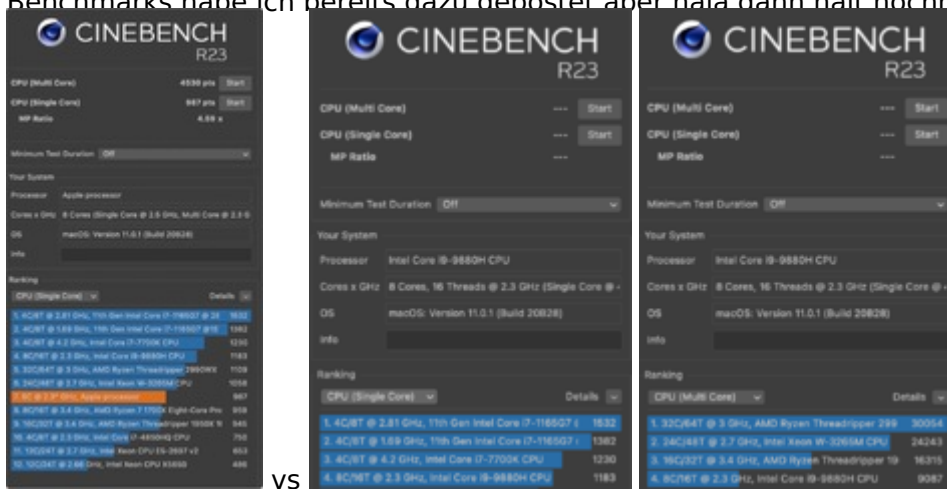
Benchmarks habe ich bereits dazu gepostet aber hala hann hal noch

CINEBENCH
R23

CPU (Multi Core) 4530 pts Start
CPU (Single Core) 987 pts Start
MP Ratio 4.59 x

Minimum Test Duration Off

Your System
Processor Apple processor
Cores x GHz 8 Cores (Single Core @ 2.8 GHz, Multi Core @ 2.0 G
OS macOS: Version 11.0.1 (Build 20B28)
Info

Ranking
CPU (Single Core) Details
1. 4C/8T @ 2.81 GHz, 11th Gen Intel Core i7-1165G7 @ 28 1532
2. 4C/8T @ 1.69 GHz, 11th Gen Intel Core i7-1165G7 @ 15 1382
3. 4C/8T @ 4.2 GHz, Intel Core i7-7700K CPU 1230
4. 8C/16T @ 2.3 GHz, Intel Core i9-9880H CPU 1183
5. 32C/64T @ 3 GHz, AMD Ryzen Threadripper 2990WX 1109
6. 24C/48T @ 2.7 GHz, Intel Xeon W-3265M CPU 1058
7. 8C @ 2.8 GHz, Apple processor 987
8. 8C/16T @ 3.4 GHz, AMD Ryzen 7 1700X Eight-Core Pro 959
9. 16C/32T @ 3.4 GHz, AMD Ryzen Threadripper 1950X 16 945
10. 4C/8T @ 2.3 GHz, Intel Core i7-4850HQ CPU 750
11. 12C/24T @ 2.7 GHz, Intel Xeon CPU E5-2697 v2 653
12. 12C/24T @ 2.66 GHz, Intel Xeon CPU X5650 486

vs

CINEBENCH
R23

CPU (Multi Core) --- Start
CPU (Single Core) --- Start
MP Ratio ---

Minimum Test Duration Off

Your System
Processor Intel Core i9-9880H CPU
Cores x GHz 8 Cores, 16 Threads @ 2.3 GHz (Single Core @ -
OS macOS: Version 11.0.1 (Build 20B28)
Info

Ranking
CPU (Single Core) Details
1. 4C/8T @ 2.81 GHz, 11th Gen Intel Core i7-1165G7 @ 1532
2. 4C/8T @ 1.69 GHz, 11th Gen Intel Core i7-1165G7 @ 1382
3. 4C/8T @ 4.2 GHz, Intel Core i7-7700K CPU 1230
4. 8C/16T @ 2.3 GHz, Intel Core i9-9880H CPU 1183

CINEBENCH
R23

CPU (Multi Core) --- Start
CPU (Single Core) --- Start
MP Ratio ---

Minimum Test Duration Off

Your System
Processor Intel Core i9-9880H CPU
Cores x GHz 8 Cores, 16 Threads @ 2.3 GHz (Single Core @ -
OS macOS: Version 11.0.1 (Build 20B28)
Info

Ranking
CPU (Multi Core) Details
1. 32C/64T @ 3 GHz, AMD Ryzen Threadripper 299 30054
2. 24C/48T @ 2.7 GHz, Intel Xeon W-3265M CPU 24243
3. 16C/32T @ 3.4 GHz, AMD Ryzen Threadripper 19 16315
4. 8C/16T @ 2.3 GHz, Intel Core i9-9880H CPU 9087